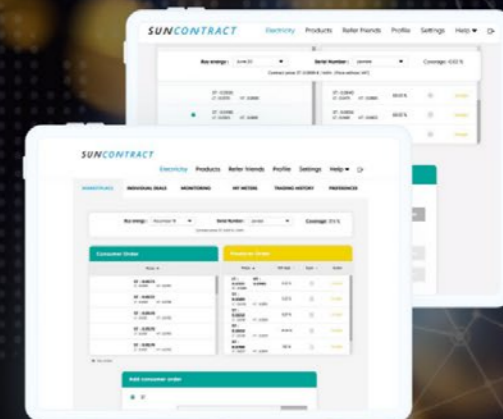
SUNCONTRACT Electricity Products Refer Friends Profile Settings Help

Buy energy: June 21 Serial Number: Coverage: -0.02 %

SUNCONTRACT Electricity Products Refer friends Profile Settings Help

MARKETPLACE INDIVIDUAL DEALS MONITORING MY METERS TRADING HISTORY PREFERENCES

Buy energy: December 16 Serial Number: Coverage: 25 %

Consumer Order

Producer Order

Add consumer order